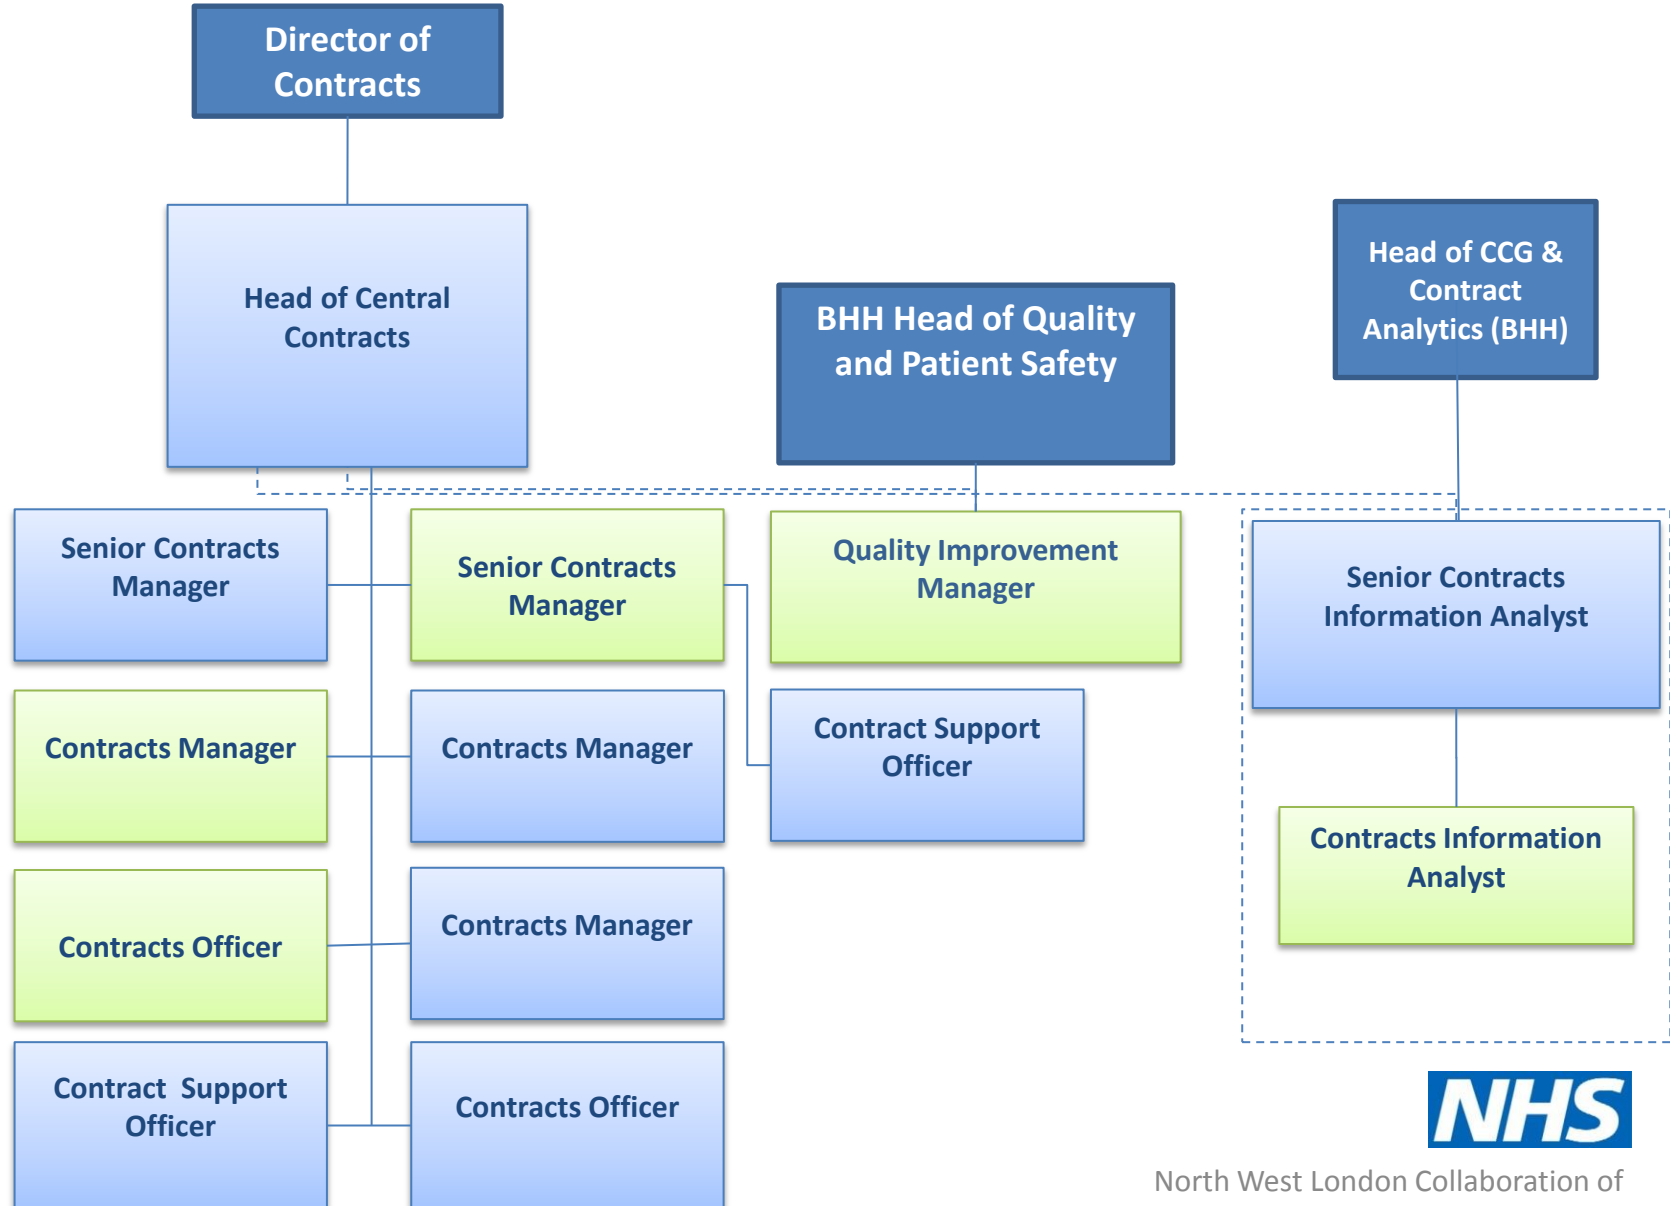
Director of Contracts

Head of Central Contracts

BHH Head of Quality and Patient Safety

Head of CCG & Contract Analytics (BHH)

Senior Contracts Manager

Senior Contracts Manager

Quality Improvement Manager

Senior Contracts Information Analyst

Contracts Manager

Contracts Manager

Contract Support Officer

Contracts Information Analyst

Contracts Officer

Contracts Manager

Contract Support Officer

Contracts Officer

NHS

North West London Collaboration of